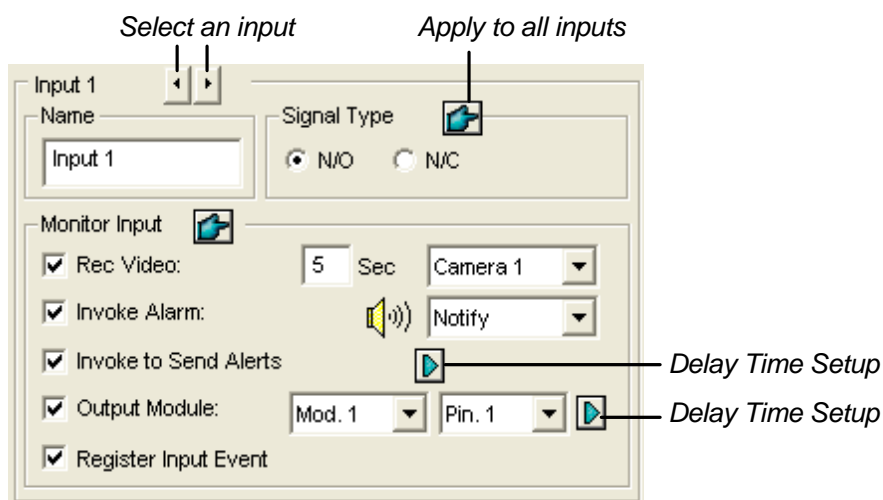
Select an input

Apply to all inputs

Input 1

Name

Input 1

Signal Type

N/O

N/C

Monitor Input

Rec Video:

5

Sec

Camera 1

Invoke Alarm:

Notify

Invoke to Send Alerts

Delay Time Setup

Output Module:

Mod. 1

Pin. 1

Delay Time Setup

Register Input Event